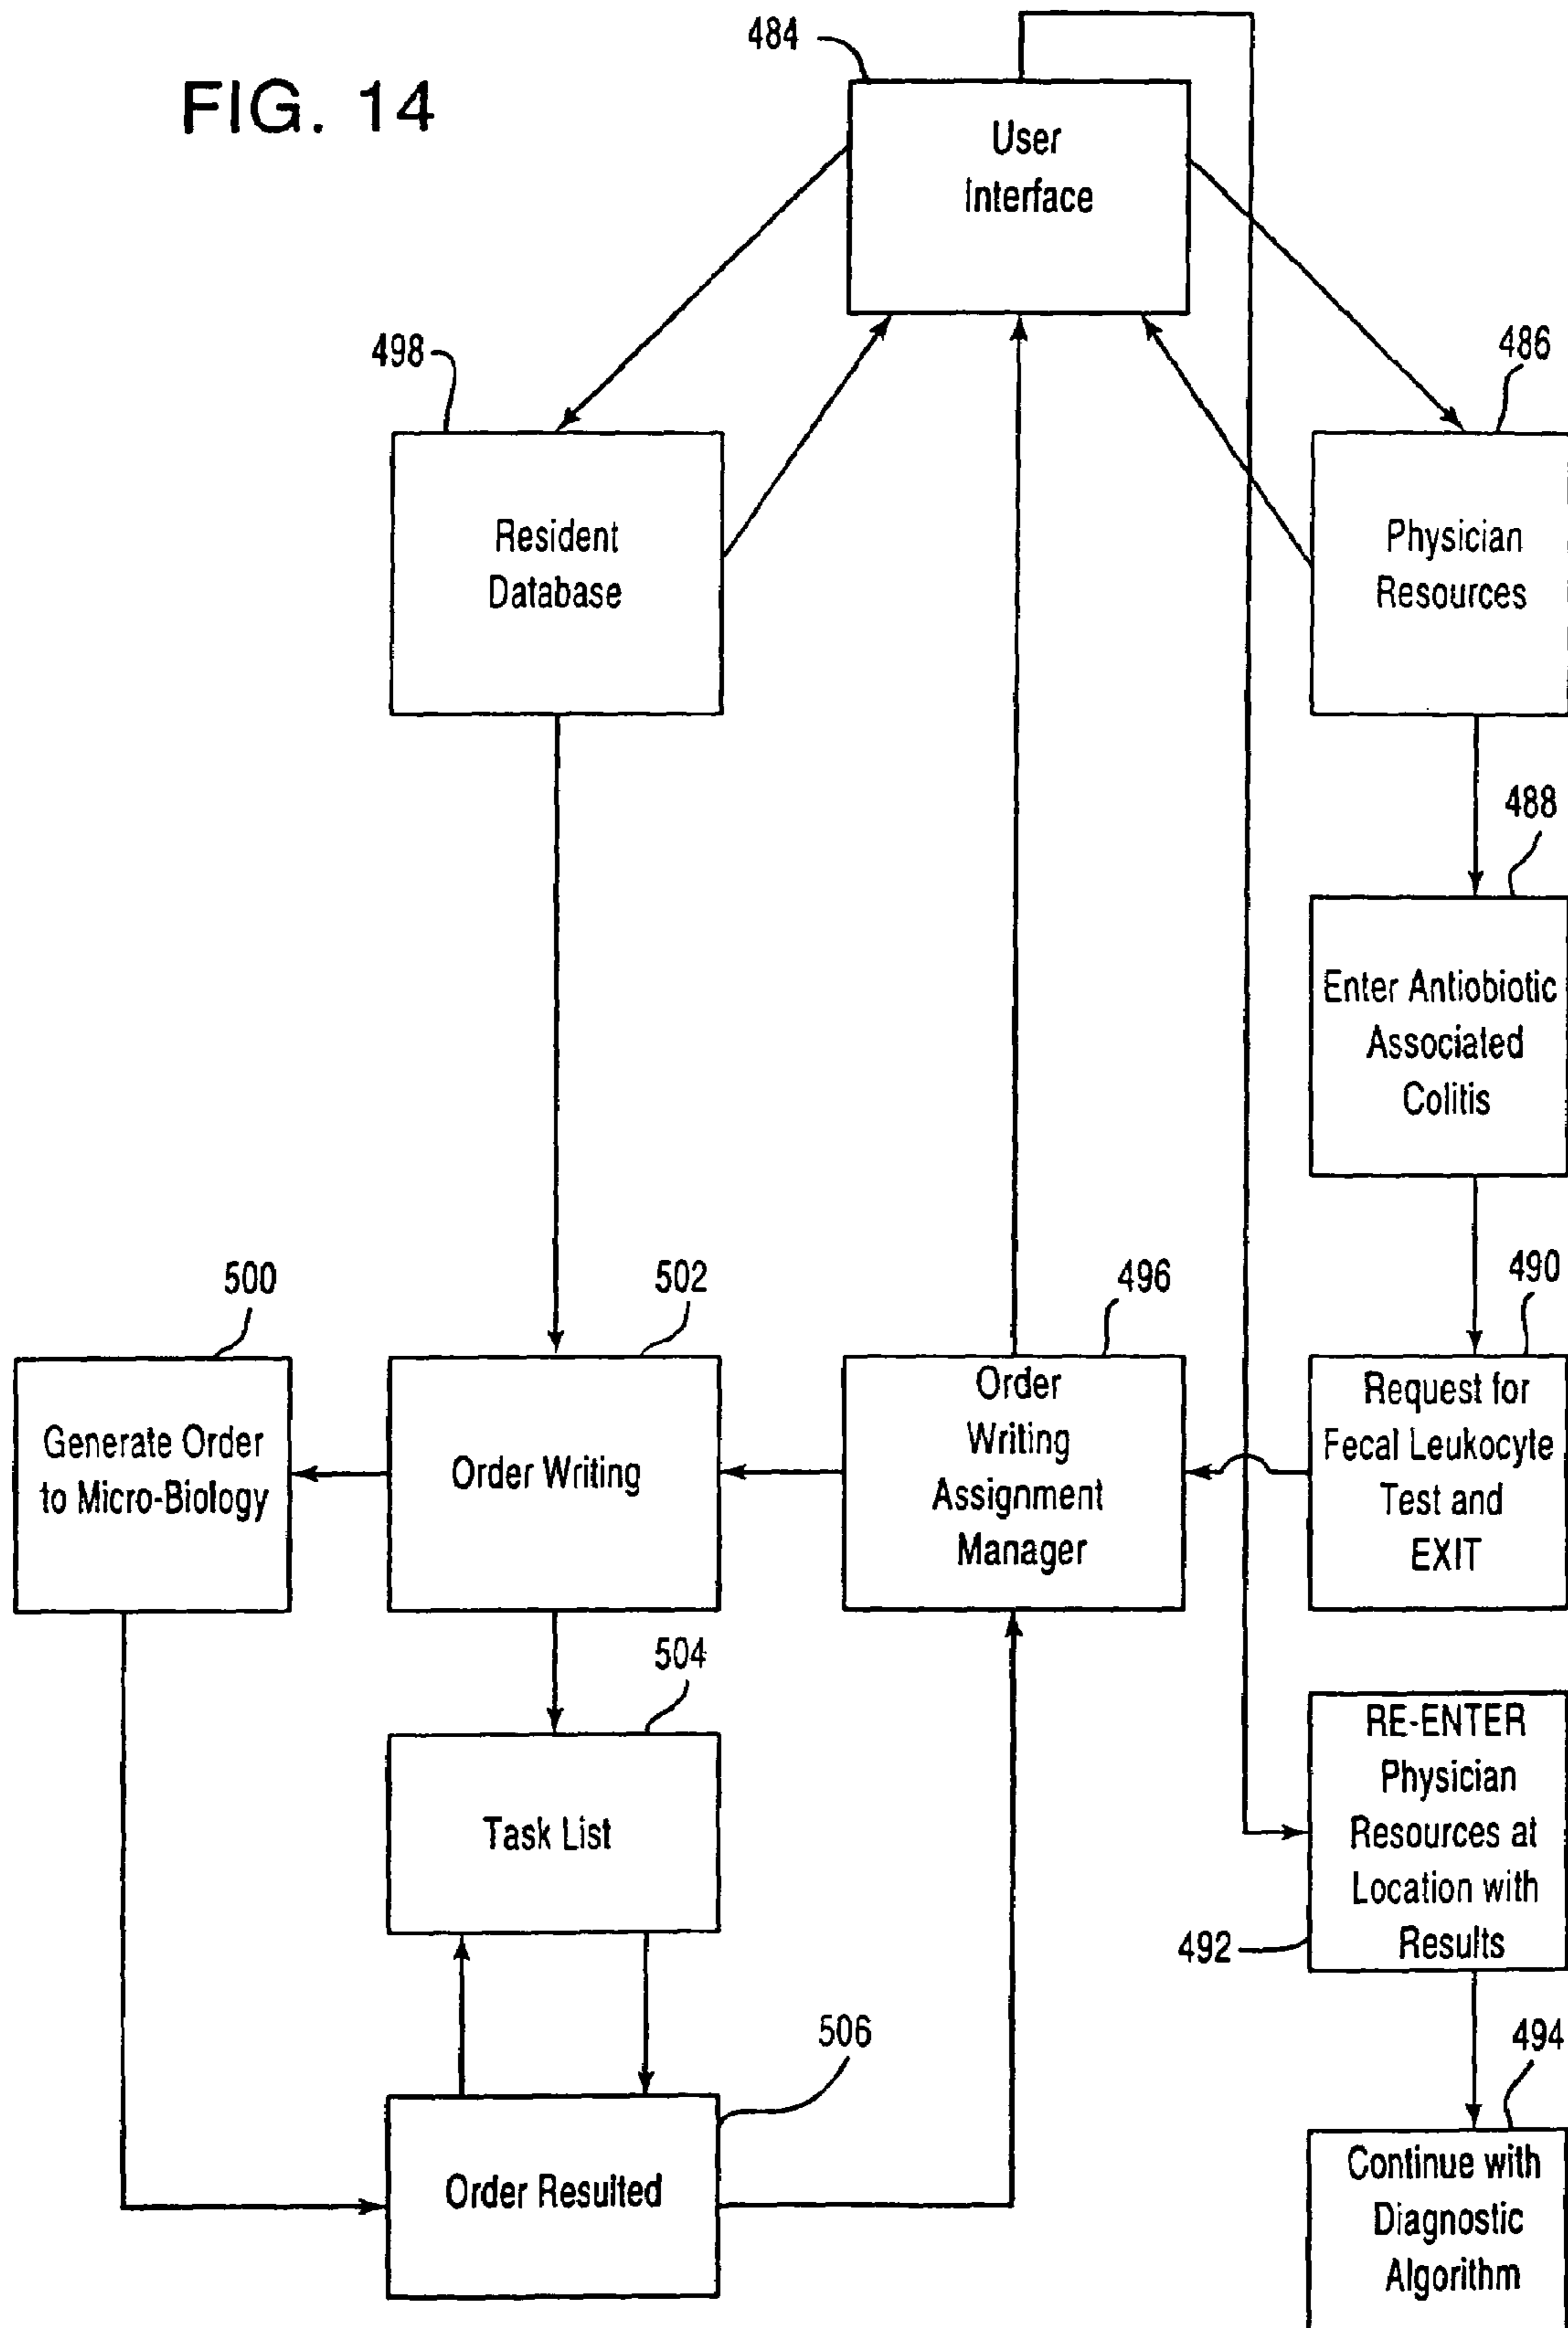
FIG. 14

484

User Interface

498

Resident Database

486

Physician Resources

488

Enter Antiobiotic Associated Colitis

490

Request for Fecal Leukocyte Test and EXIT

500

Generate Order to Micro-Biology

502

Order Writing

496

Order Writing Assignment Manager

504

Task List

RE-ENTER Physician Resources at Location with Results

492

506

Order Resulted

494

Continue with Diagnostic Algorithm